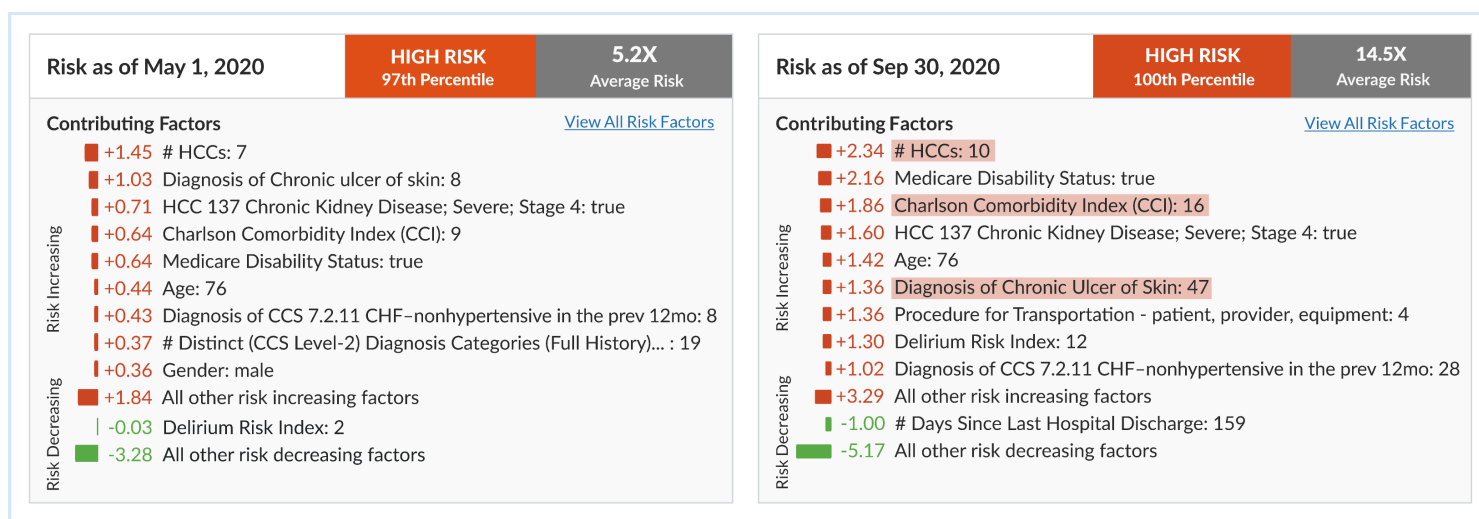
Risk as of May 1, 2020

HIGH RISK
97th Percentile

5.2X
Average Risk

Contributing Factors

View All Risk Factors

Risk Increasing

+1.45 # HCCs: 7
+1.03 Diagnosis of Chronic ulcer of skin: 8
+0.71 HCC 137 Chronic Kidney Disease; Severe; Stage 4: true
+0.64 Charlson Comorbidity Index (CCI): 9
+0.64 Medicare Disability Status: true
+0.44 Age: 76
+0.43 Diagnosis of CCS 7.2.11 CHF–nonhypertensive in the prev 12mo: 8
+0.37 # Distinct (CCS Level-2) Diagnosis Categories (Full History)... : 19
+0.36 Gender: male
+1.84 All other risk increasing factors

Risk Decreasing

-0.03 Delirium Risk Index: 2
-3.28 All other risk decreasing factors

Risk as of Sep 30, 2020

HIGH RISK
100th Percentile

14.5X
Average Risk

Contributing Factors

View All Risk Factors

Risk Increasing

+2.34 # HCCs: 10
+2.16 Medicare Disability Status: true
+1.86 Charlson Comorbidity Index (CCI): 16
+1.60 HCC 137 Chronic Kidney Disease; Severe; Stage 4: true
+1.42 Age: 76
+1.36 Diagnosis of Chronic Ulcer of Skin: 47
+1.36 Procedure for Transportation - patient, provider, equipment: 4
+1.30 Delirium Risk Index: 12
+1.02 Diagnosis of CCS 7.2.11 CHF–nonhypertensive in the prev 12mo: 28
+3.29 All other risk increasing factors

Risk Decreasing

-1.00 # Days Since Last Hospital Discharge: 159
-5.17 All other risk decreasing factors